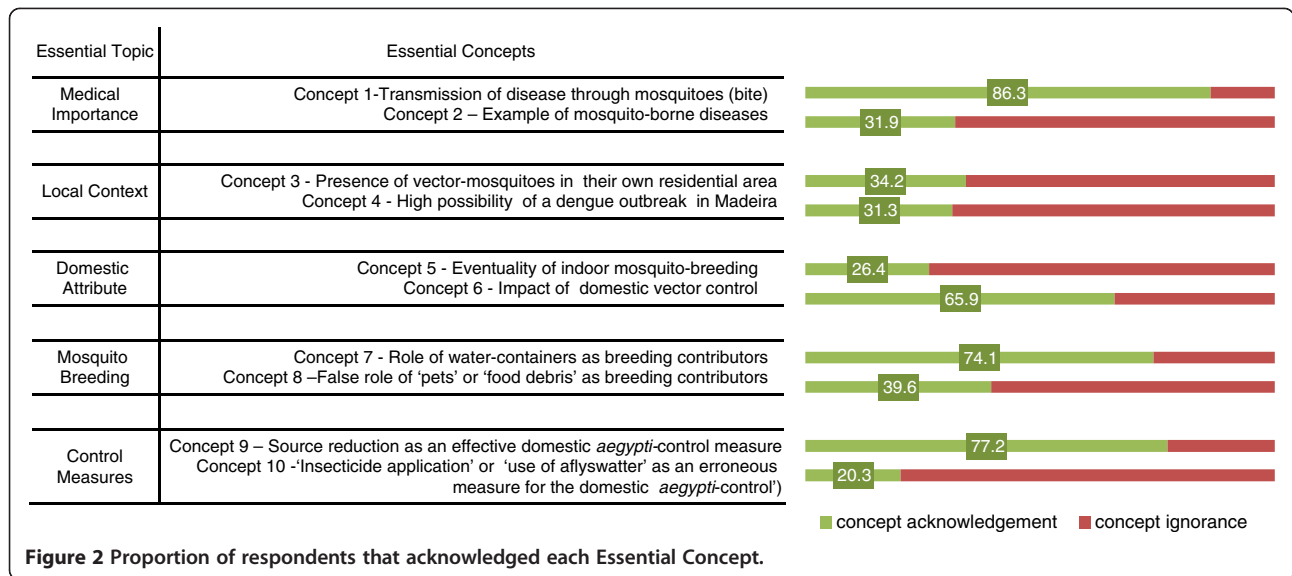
| Essential Topic | Essential Concepts |
|---|---|
| Medical Importance | Concept 1-Transmission of disease through mosquitoes (bite) <br> Concept 2 – Example of mosquito-borne diseases |
| | |
| Local Context | Concept 3 - Presence of vector-mosquitoes in their own residential area <br> Concept 4 - High possibility of a dengue outbreak in Madeira |
| | |
| Domestic Attribute | Concept 5 - Eventuality of indoor mosquito-breeding <br> Concept 6 - Impact of domestic vector control |
| | |
| Mosquito Breeding | Concept 7 - Role of water-containers as breeding contributors <br> Concept 8 –False role of 'pets' or 'food debris' as breeding contributors |
| | |
| Control Measures | Concept 9 – Source reduction as an effective domestic *aegypti*-control measure <br> Concept 10 -'Insecticide application' or 'use of aflyswatter' as an erroneous measure for the domestic *aegypti*-control') |

86.3
31.9
34.2
31.3
26.4
65.9
74.1
39.6
77.2
20.3

concept acknowledgement concept ignorance

**Figure 2 Proportion of respondents that acknowledged each Essential Concept.**